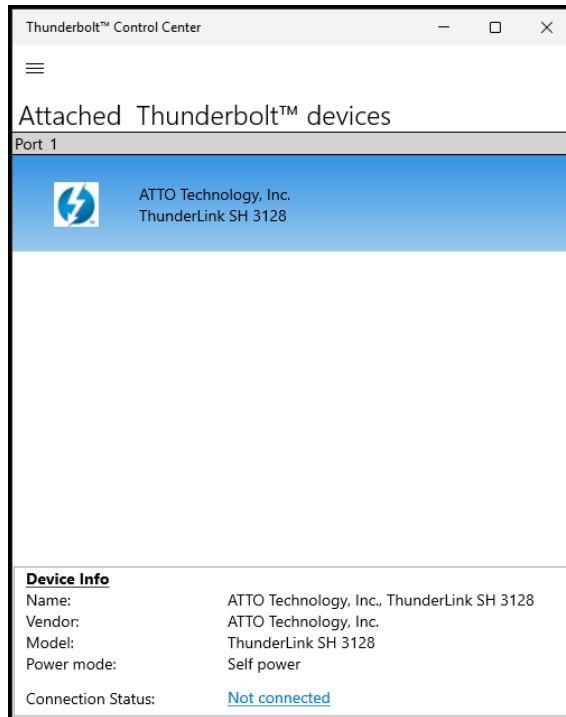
Thunderbolt™ Control Center

Attached Thunderbolt™ devices

Port 1

ATTO Technology, Inc.
ThunderLink SH 3128

Device Info

| | |
|---|---|
| Name: | ATTO Technology, Inc., ThunderLink SH 3128 |
| Vendor: | ATTO Technology, Inc. |
| Model: | ThunderLink SH 3128 |
| Power mode: | Self power |
| Connection Status: | Not connected |